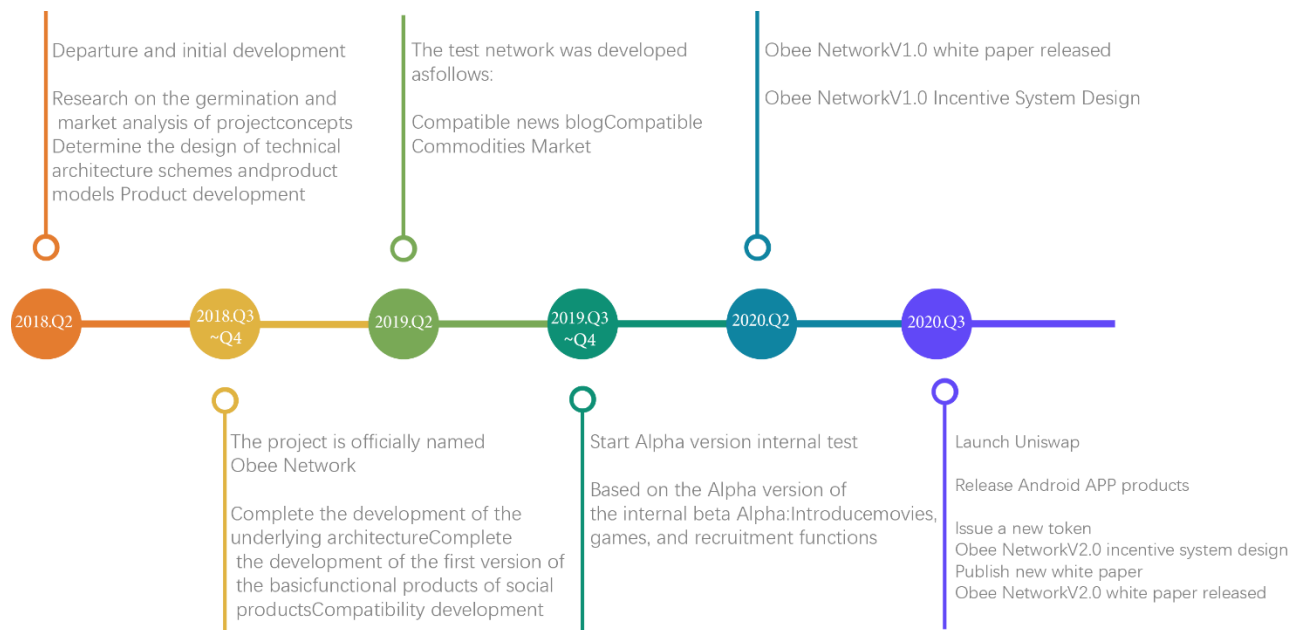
Departure and initial development

Research on the germination and market analysis of projectconcepts Determine the design of technical architecture schemes andproduct models Product development

The test network was developed asfollows:

Compatible news blogCompatible Commodities Market

Obee NetworkV1.0 white paper released

Obee NetworkV1.0 Incentive System Design

2018.Q2

2018.Q3 ~Q4

2019.Q2

2019.Q3 ~Q4

2020.Q2

2020.Q3

The project is officially named Obee Network

Complete the development of the underlying architectureComplete the development of the first version of the basicfunctional products of social productsCompatibility development

Start Alpha version internal test

Based on the Alpha version of the internal beta Alpha:Introducemovies, games, and recruitment functions

Launch Uniswap

Release Android APP products

Issue a new token
Obee NetworkV2.0 incentive system design
Publish new white paper
Obee NetworkV2.0 white paper released